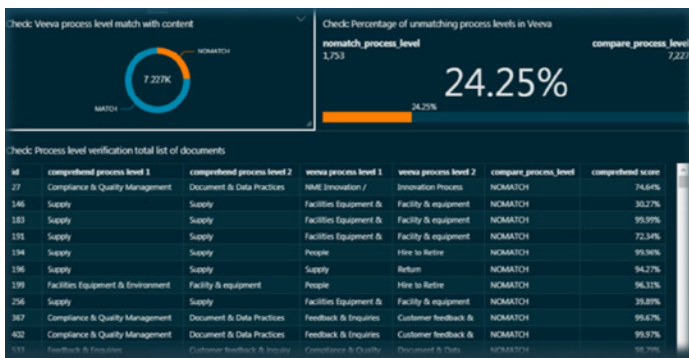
Check: Veeva process level match with content

NOMATCH

7.227K

MATCH

Check: Percentage of unmatching process levels in Veeva

nomatch_process_level
1,753

compare_process_level
7,227

24.25%

24.25%

Check: Process level verification total list of documents

| id | comprehend process level 1 | comprehend process level 2 | veeva process level 1 | veeva process level 2 | compare_process_level | comprehend score |
|---|---|---|---|---|---|---|
| 27 | Compliance & Quality Management | Document & Data Practices | NME Innovation / | Innovation Process | NOMATCH | 74.64% |
| 146 | Supply | Supply | Facilities Equipment & | Facility & equipment | NOMATCH | 30.27% |
| 183 | Supply | Supply | Facilities Equipment & | Facility & equipment | NOMATCH | 99.99% |
| 191 | Supply | Supply | Facilities Equipment & | Facility & equipment | NOMATCH | 72.34% |
| 194 | Supply | Supply | People | Hire to Retire | NOMATCH | 99.96% |
| 196 | Supply | Supply | Supply | Return | NOMATCH | 94.27% |
| 199 | Facilities Equipment & Environment | Facility & equipment | People | Hire to Retire | NOMATCH | 96.31% |
| 256 | Supply | Supply | Facilities Equipment & | Facility & equipment | NOMATCH | 39.89% |
| 367 | Compliance & Quality Management | Document & Data Practices | Feedback & Inquiries | Customer feedback & | NOMATCH | 99.67% |
| 402 | Compliance & Quality Management | Document & Data Practices | Feedback & Inquiries | Customer feedback & | NOMATCH | 99.97% |
| 533 | Feedback & Inquiries | Customer feedback & Inquiry | Compliance & Quality | Document & Data | NOMATCH | 98.79% |